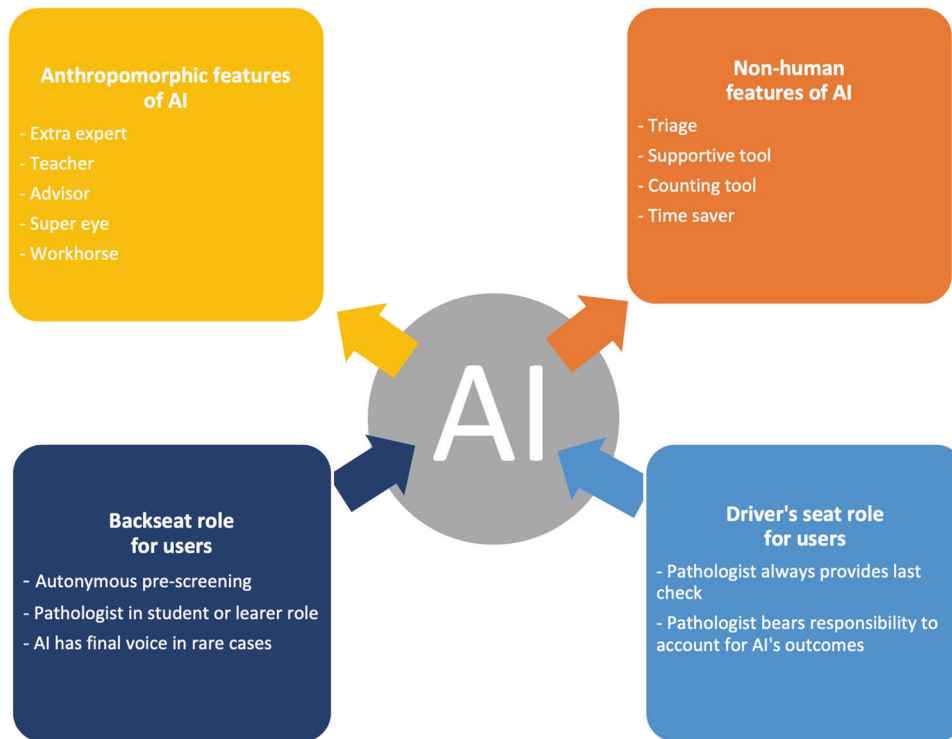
Anthropomorphic features of AI

- Extra expert
- Teacher
- Advisor
- Super eye
- Workhorse

Non-human features of AI

- Triage
- Supportive tool
- Counting tool
- Time saver

AI

Backseat role for users

- Autonymous pre-screening
- Pathologist in student or learer role
- AI has final voice in rare cases

Driver's seat role for users

- Pathologist always provides last check
- Pathologist bears responsibility to account for AI's outcomes